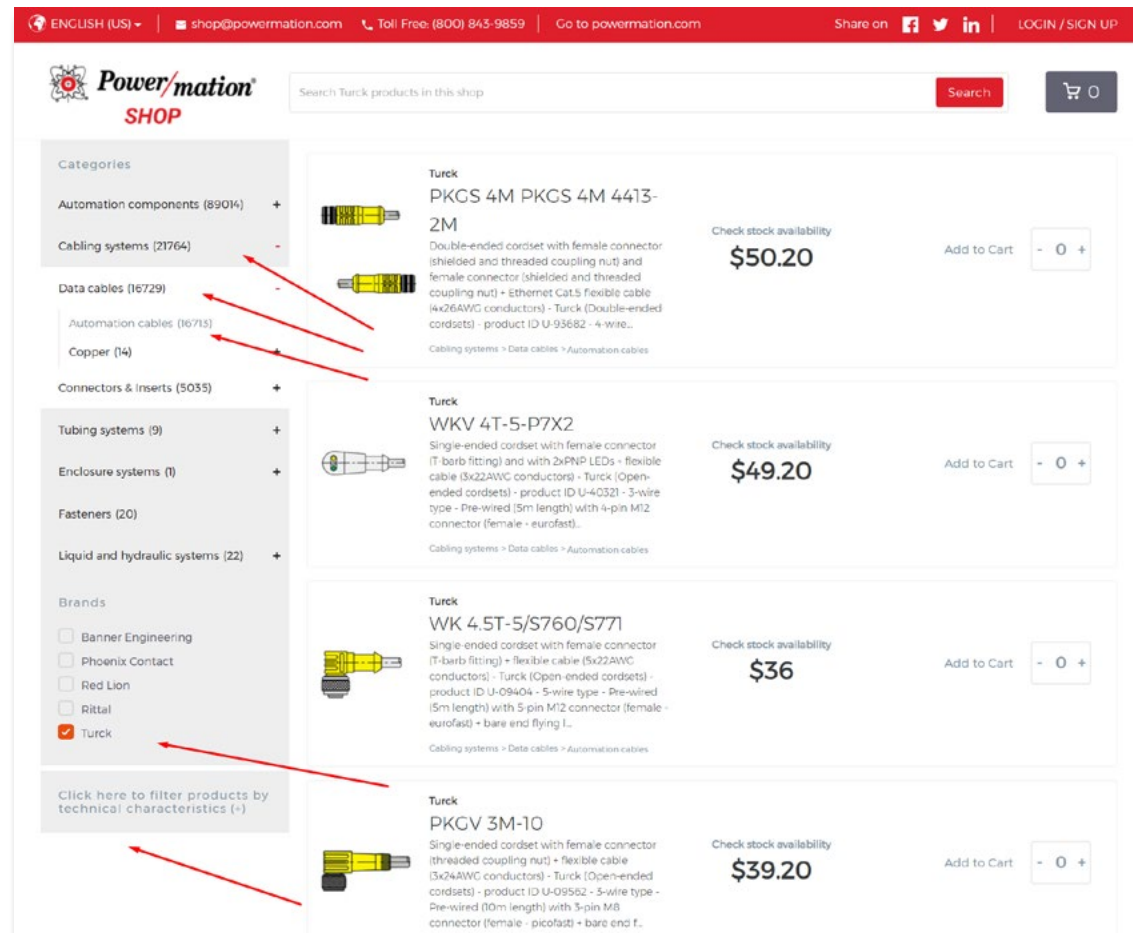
ENGLISH (US) | shop@powermation.com | Toll Free: (800) 843-9859 | Go to powermation.com | Share on | LOGIN / SIGN UP

Power/mation® SHOP

Search Turck products in this shop | Search | 0

Categories

Automation components (89014) +

Cabling systems (21764) -

Data cables (16729) -

Automation cables (16715)

Copper (14) +

Connectors & Inserts (5035) +

Tubing systems (9) +

Enclosure systems (1) +

Fasteners (20)

Liquid and hydraulic systems (22) +

Brands

Banner Engineering

Phoenix Contact

Red Lion

Rittal

Turck

Click here to filter products by technical characteristics (+)

Turck
PKGS 4M PKGS 4M 4413-2M
Double-ended cordset with female connector (shielded and threaded coupling nut) and female connector (shielded and threaded coupling nut) + Ethernet Cat.5 flexible cable (4x26AWG conductors) - Turck (Double-ended cordsets) - product ID U-93682 - 4-wire...
Cabling systems > Data cables > Automation cables
Check stock availability
$50.20
Add to Cart - 0 +

Turck
WKV 4T-5-P7X2
Single-ended cordset with female connector (T-barb fitting) and with 2xPNP LEDs - flexible cable (3x22AWG conductors) - Turck (Open-ended cordsets) - product ID U-40321 - 3-wire type - Pre-wired (5m length) with 4-pin M12 connector (female - eurofast)...
Cabling systems > Data cables > Automation cables
Check stock availability
$49.20
Add to Cart - 0 +

Turck
WK 4.5T-5/S760/S771
Single-ended cordset with female connector (T-barb fitting) + flexible cable (5x22AWG conductors) - Turck (Open-ended cordsets) - product ID U-09404 - 5-wire type - Pre-wired (5m length) with 5-pin M12 connector (female - eurofast) + bare end flying l...
Cabling systems > Data cables > Automation cables
Check stock availability
$36
Add to Cart - 0 +

Turck
PKGV 3M-10
Single-ended cordset with female connector (threaded coupling nut) + flexible cable (3x24AWG conductors) - Turck (Open-ended cordsets) - product ID U-09582 - 3-wire type - Pre-wired (10m length) with 3-pin M8 connector (female - picofast) + bare end f...
Check stock availability
$39.20
Add to Cart - 0 +